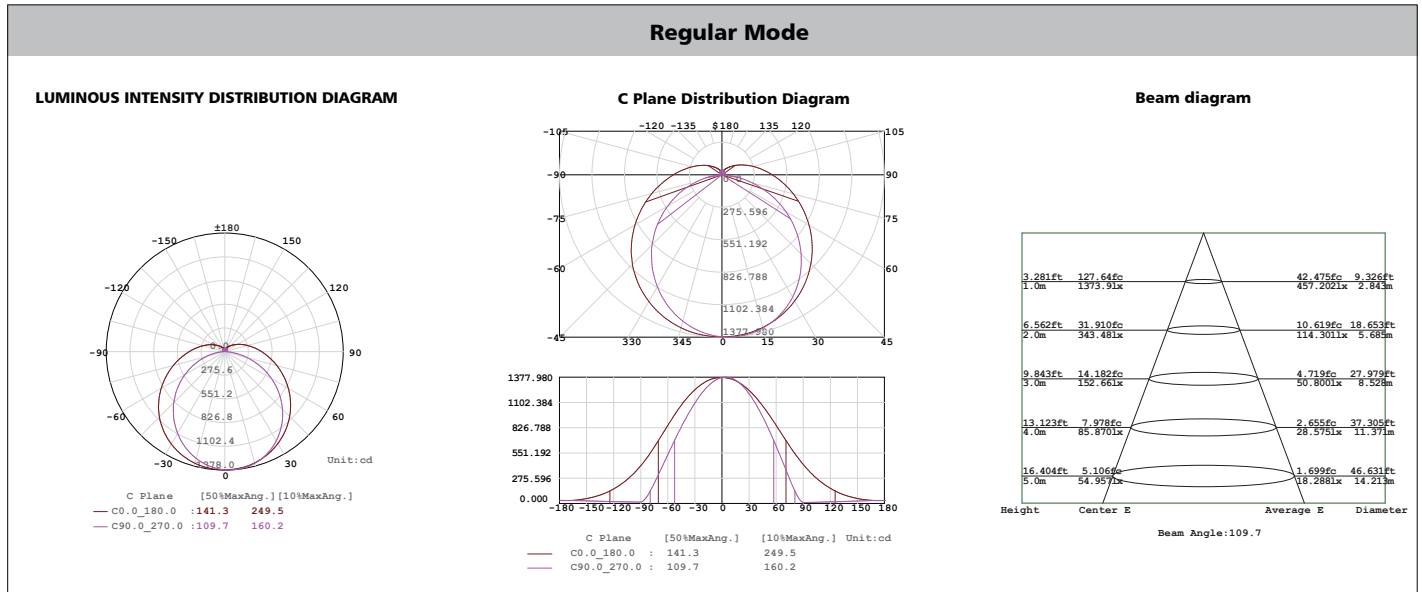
Regular Mode

LUMINOUS INTENSITY DISTRIBUTION DIAGRAM

±180
-150 150
-120 120
-90 90
-60 60
-30 30
0
0.0
275.6
551.2
826.8
1102.4
1378.0
Unit:cd

C Plane [50%MaxAng.][10%MaxAng.]
C0.0_180.0 :141.3 249.5
C90.0_270.0 :109.7 160.2

C Plane Distribution Diagram

-120 -135 $180 135 120
-105 105
-90 90
-75 75
-60 60
-45 45
0.0
275.596
551.192
826.788
1102.384
1377.980
330 345 0 15 30

1377.980
1102.384
826.788
551.192
275.596
0.000
-180 -150 -120 -90 -60 -30 0 30 60 90 120 150 180

C Plane [50%MaxAng.] [10%MaxAng.] Unit:cd
C0.0_180.0 : 141.3 249.5
C90.0_270.0 : 109.7 160.2

Beam diagram

3.281ft 127.64fc 42.475fc 9.326ft
1.0m 1373.91x 457.2021x 2.843m
6.562ft 31.910fc 10.619fc 18.653ft
2.0m 343.481x 114.3011x 5.685m
9.843ft 14.182fc 4.719fc 27.979ft
3.0m 152.661x 50.8001x 8.528m
13.123ft 7.978fc 2.655fc 37.305ft
4.0m 85.8701x 28.5751x 11.371m
16.404ft 5.106fc 1.699fc 46.631ft
5.0m 54.957lx 18.2881x 14.213m
Height Center E Average E Diameter

Beam Angle:109.7